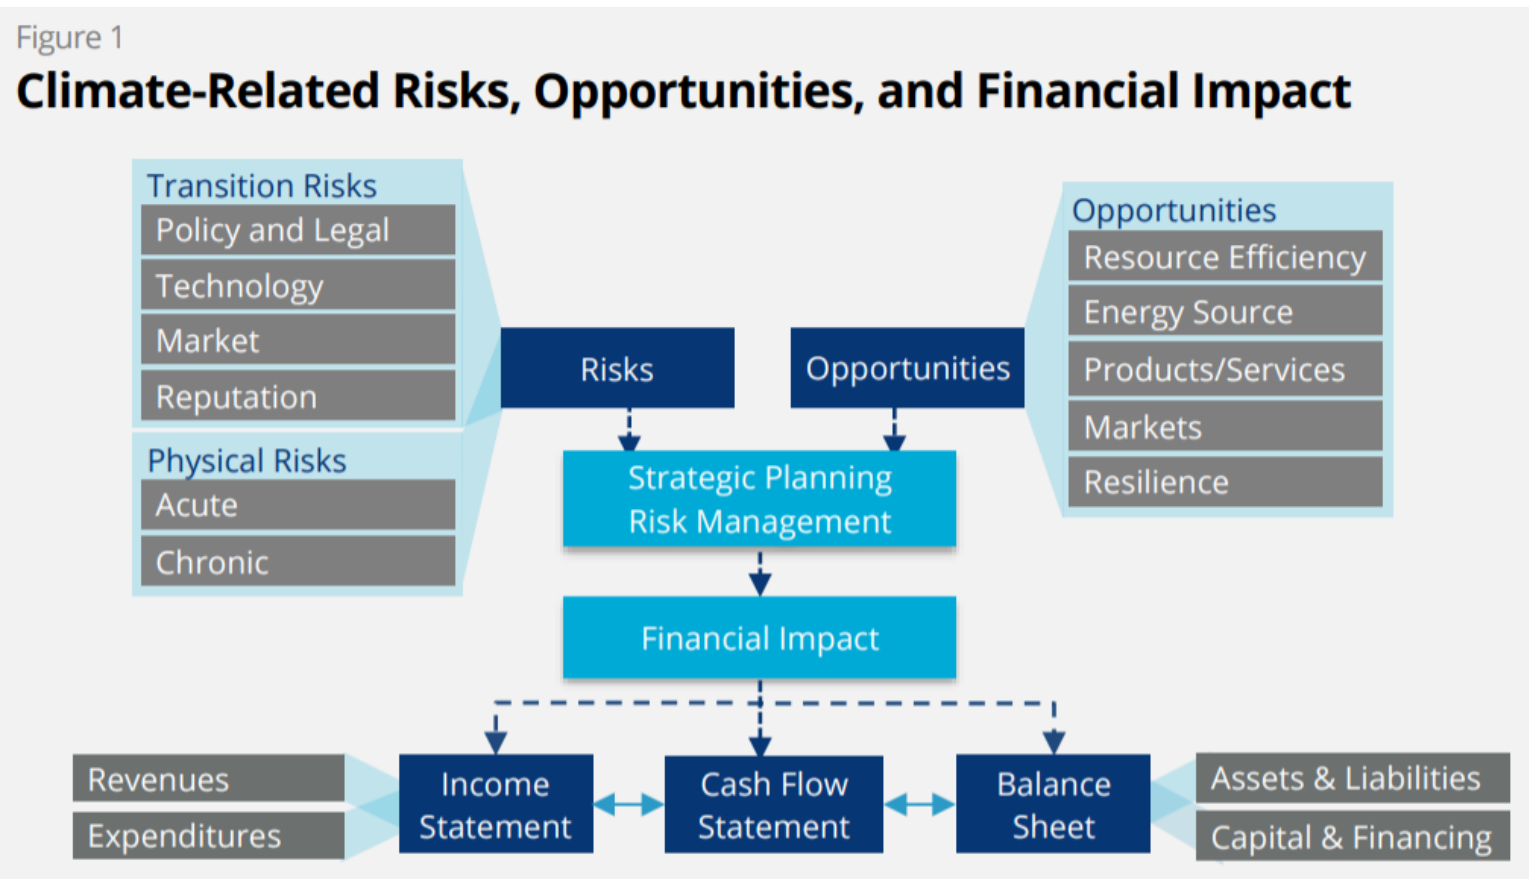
Figure 1
Climate-Related Risks, Opportunities, and Financial Impact

Transition Risks
Policy and Legal
Technology
Market
Reputation

Physical Risks
Acute
Chronic

Risks

Opportunities

Opportunities
Resource Efficiency
Energy Source
Products/Services
Markets
Resilience

Strategic Planning
Risk Management

Financial Impact

Revenues
Expenditures

Income Statement

Cash Flow Statement

Balance Sheet

Assets & Liabilities
Capital & Financing